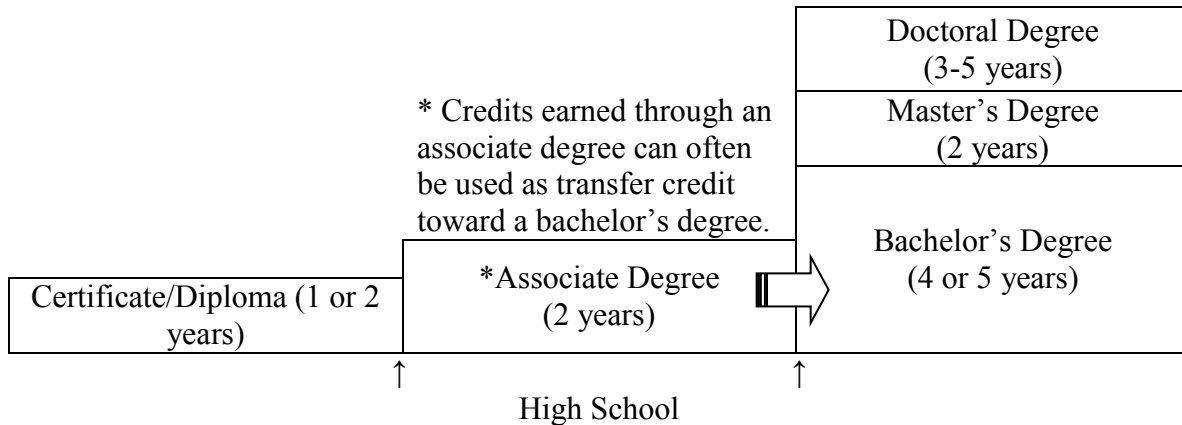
Doctoral Degree (3-5 years)

Master's Degree (2 years)

* Credits earned through an associate degree can often be used as transfer credit toward a bachelor's degree.

Bachelor's Degree (4 or 5 years)

Certificate/Diploma (1 or 2 years)

*Associate Degree (2 years)

↑ ↑

High School